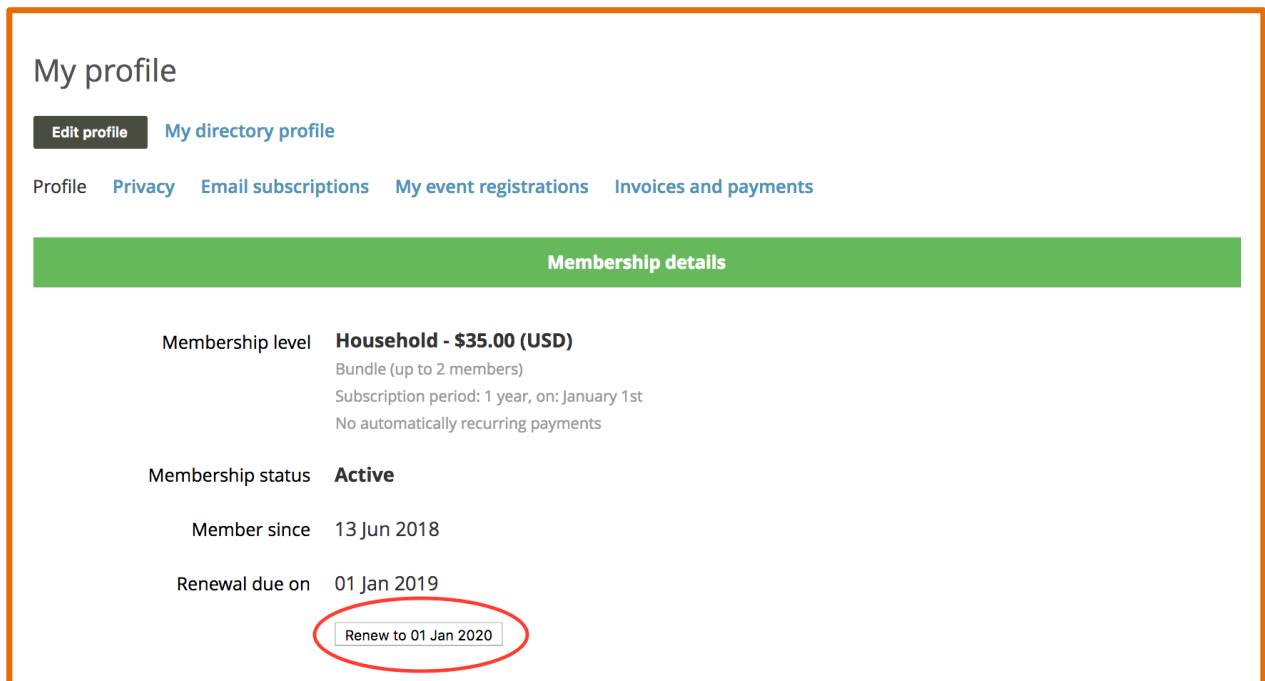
My profile

Edit profile My directory profile

Profile Privacy Email subscriptions My event registrations Invoices and payments

Membership details

Membership level Household - $35.00 (USD)
Bundle (up to 2 members)
Subscription period: 1 year, on: January 1st
No automatically recurring payments

Membership status Active

Member since 13 Jun 2018

Renewal due on 01 Jan 2019

Renew to 01 Jan 2020